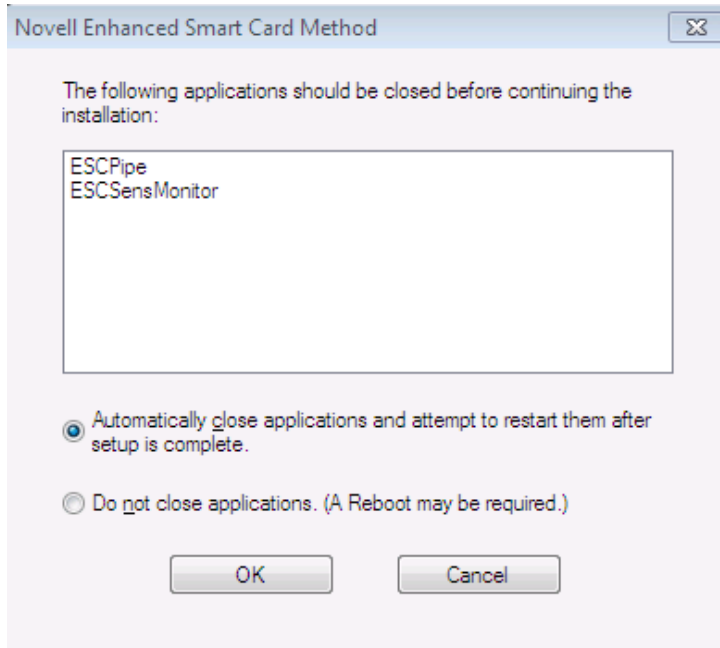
Novell Enhanced Smart Card Method

The following applications should be closed before continuing the installation:

ESCPipe
ESCSensMonitor

Automatically close applications and attempt to restart them after setup is complete.

Do not close applications. (A Reboot may be required.)

OK

Cancel